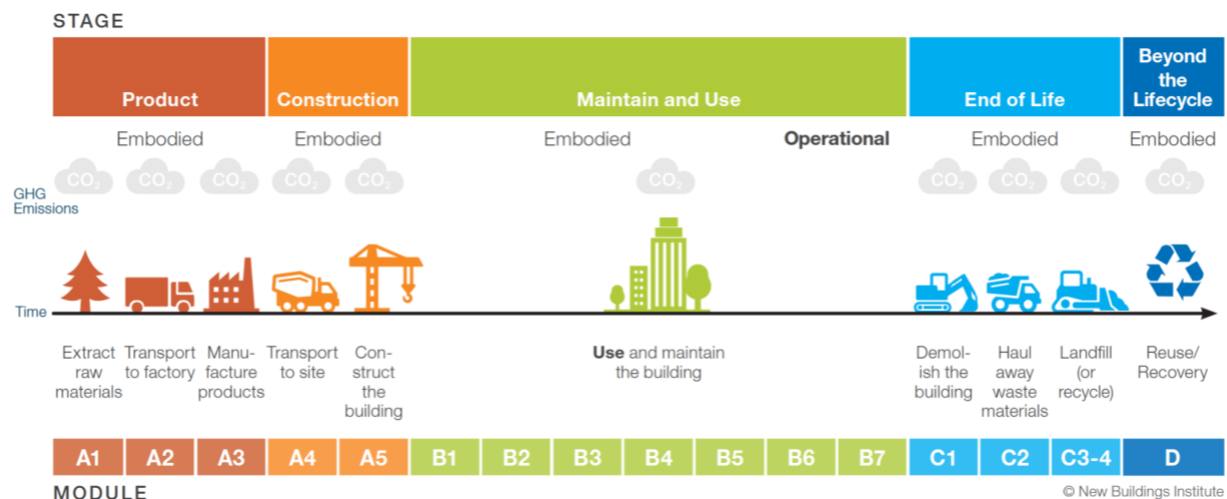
STAGE

| Product | Construction | Maintain and Use | End of Life | Beyond the Lifecycle |
|---|---|---|---|---|

Embodied
Embodied
Embodied
Operational
Embodied
Embodied

GHG Emissions

$CO_2$ $CO_2$ $CO_2$ $CO_2$ $CO_2$ $CO_2$ $CO_2$ $CO_2$ $CO_2$ $CO_2$

Time

Extract raw materials
Transport to factory
Manufacture products
Transport to site
Construct the building
Use and maintain the building
Demolish the building
Haul away waste materials
Landfill (or recycle)
Reuse/ Recovery

| A1 | A2 | A3 | A4 | A5 | B1 | B2 | B3 | B4 | B5 | B6 | B7 | C1 | C2 | C3-4 | D |
|---|---|---|---|---|---|---|---|---|---|---|---|---|---|---|---|

MODULE

© New Buildings Institute